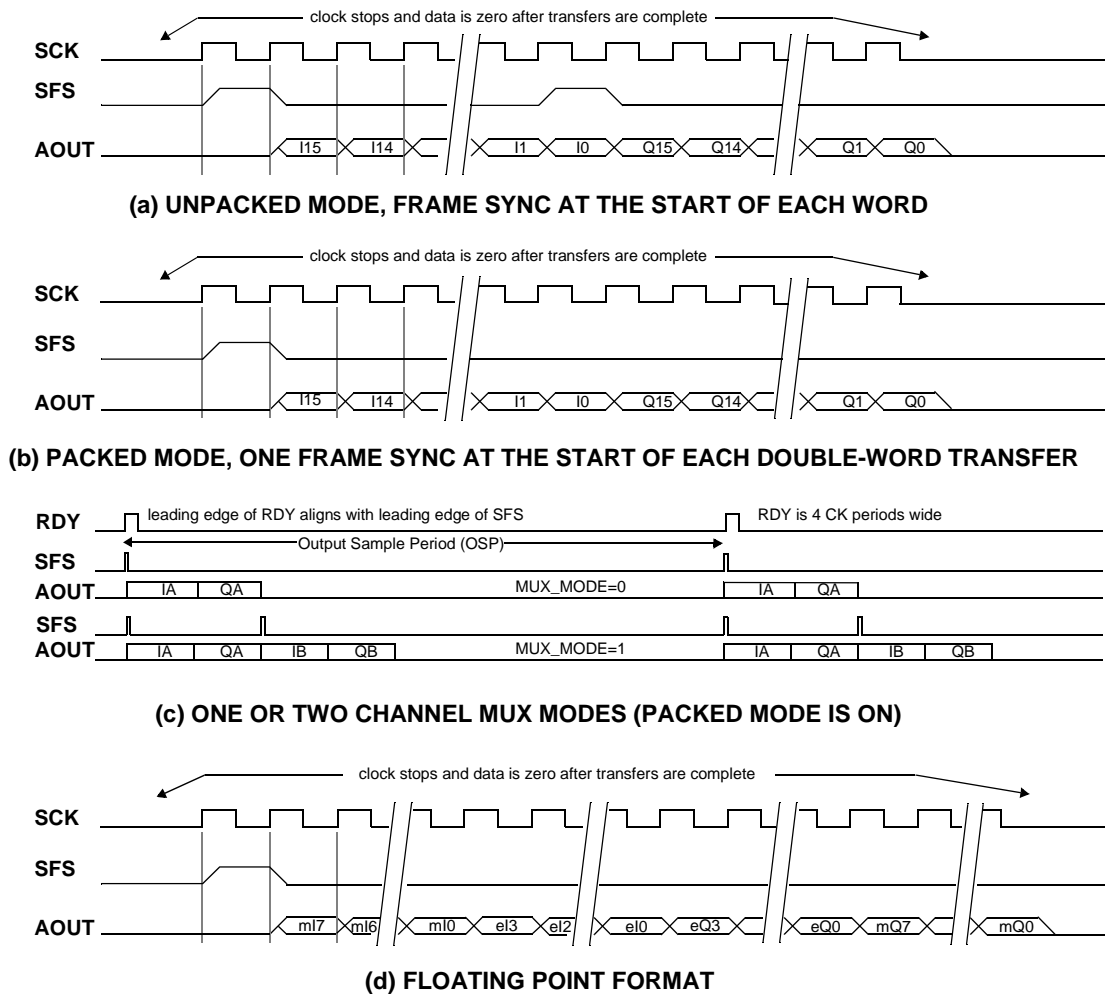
clock stops and data is zero after transfers are complete

SCK

SFS

AOUT

I15 I14 I1 I0 Q15 Q14 Q1 Q0

(a) UNPACKED MODE, FRAME SYNC AT THE START OF EACH WORD

clock stops and data is zero after transfers are complete

SCK

SFS

AOUT

I15 I14 I1 I0 Q15 Q14 Q1 Q0

(b) PACKED MODE, ONE FRAME SYNC AT THE START OF EACH DOUBLE-WORD TRANSFER

RDY leading edge of RDY aligns with leading edge of SFS RDY is 4 CK periods wide

Output Sample Period (OSP)

SFS

AOUT IA QA MUX_MODE=0 IA QA

SFS

AOUT IA QA IB QB MUX_MODE=1 IA QA IB QB

(c) ONE OR TWO CHANNEL MUX MODES (PACKED MODE IS ON)

clock stops and data is zero after transfers are complete

SCK

SFS

AOUT

mI7 mI6 mI0 eI3 eI2 eI0 eQ3 eQ0 mQ7 mQ0

(d) FLOATING POINT FORMAT